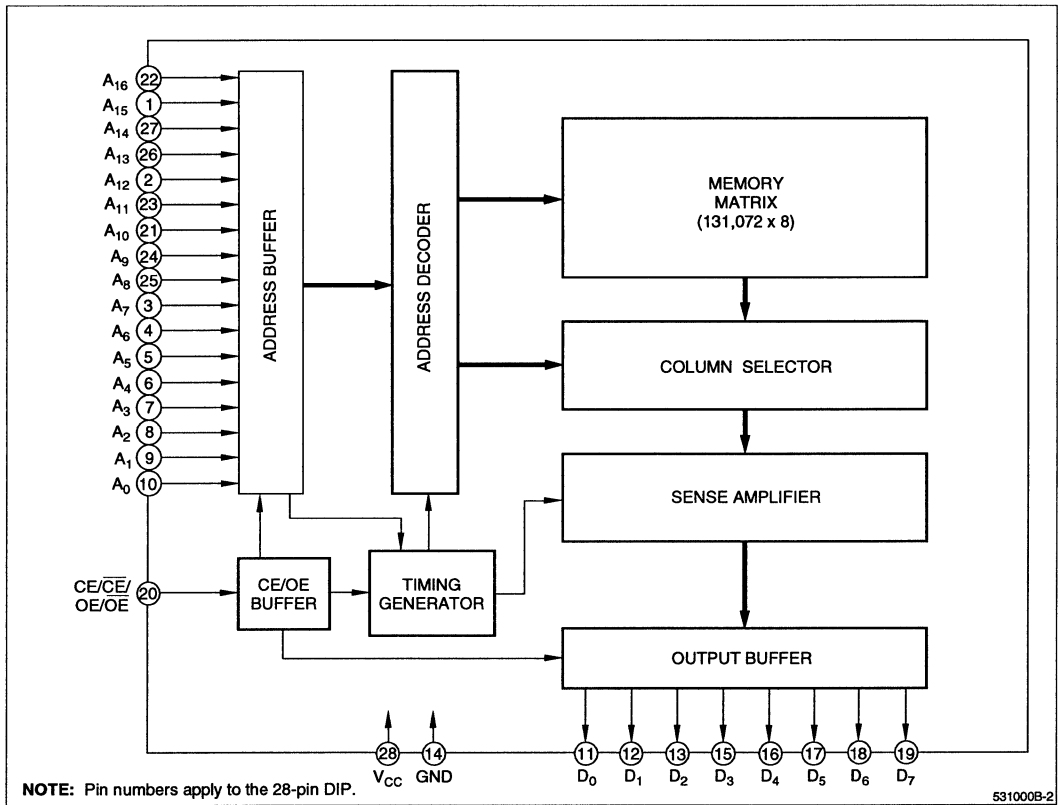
$A_{16}$ 22
$A_{15}$ 1
$A_{14}$ 27
$A_{13}$ 26
$A_{12}$ 2
$A_{11}$ 23
$A_{10}$ 21
$A_9$ 24
$A_8$ 25
$A_7$ 3
$A_6$ 4
$A_5$ 5
$A_4$ 6
$A_3$ 7
$A_2$ 8
$A_1$ 9
$A_0$ 10

ADDRESS BUFFER

ADDRESS DECODER

MEMORY MATRIX (131,072 x 8)

COLUMN SELECTOR

SENSE AMPLIFIER

$CE/\overline{CE}/OE/\overline{OE}$ 20

CE/OE BUFFER

TIMING GENERATOR

OUTPUT BUFFER

28 $V_{CC}$
14 GND
11 $D_0$
12 $D_1$
13 $D_2$
15 $D_3$
16 $D_4$
17 $D_5$
18 $D_6$
19 $D_7$

**NOTE:** Pin numbers apply to the 28-pin DIP.

531000B-2